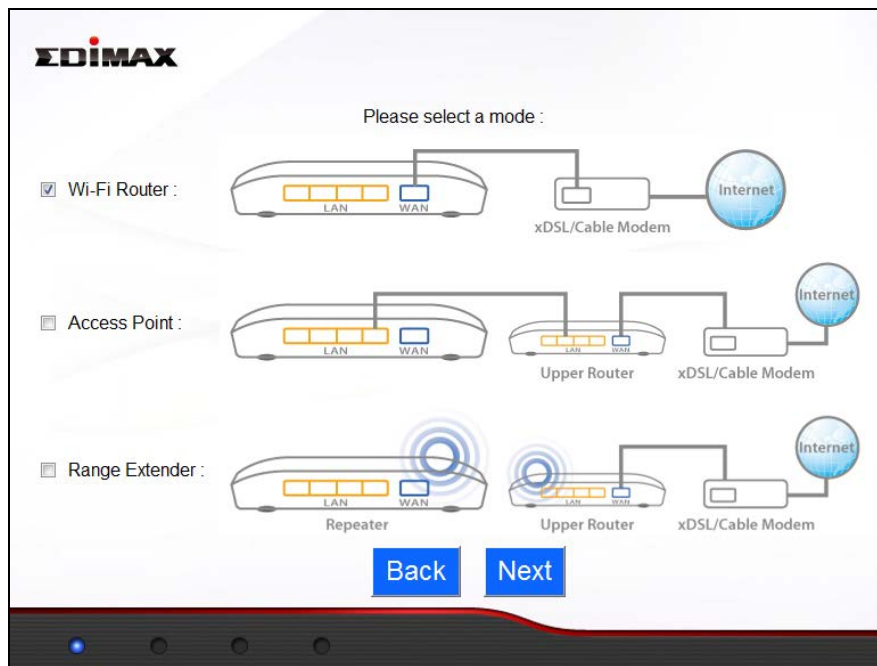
EDIMAX

Please select a mode :

☑ Wi-Fi Router :

LAN WAN

xDSL/Cable Modem

Internet

☐ Access Point :

LAN WAN

LAN WAN

Upper Router

xDSL/Cable Modem

Internet

☐ Range Extender :

LAN WAN

Repeater

LAN WAN

Upper Router

xDSL/Cable Modem

Internet

Back Next